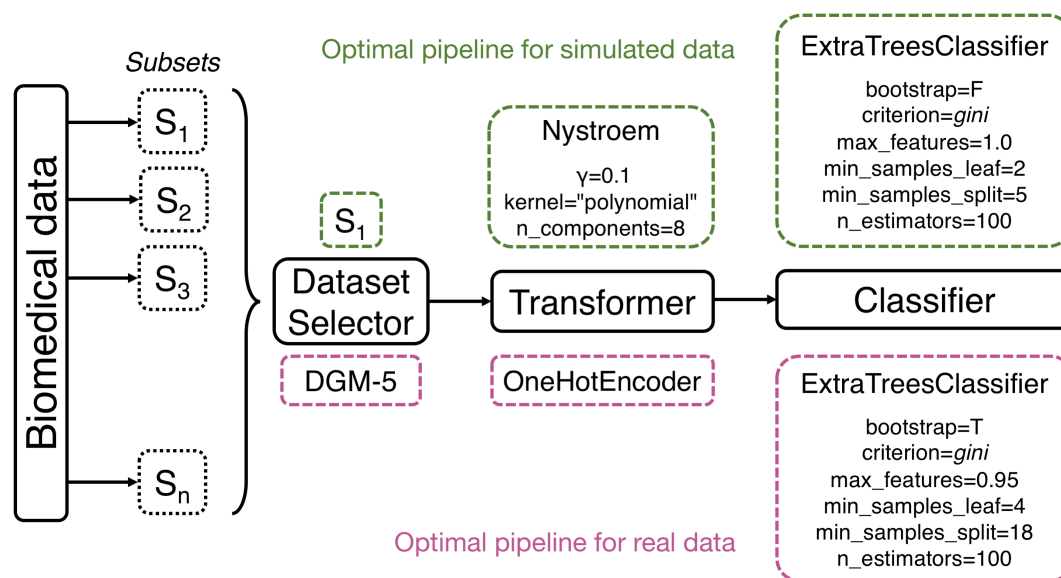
Biomedical data

Subsets

$S_1$

$S_2$

$S_3$

$S_n$

Optimal pipeline for simulated data

$S_1$

Dataset Selector

DGM-5

Nystroem

γ=0.1
kernel="polynomial"
n_components=8

Transformer

OneHotEncoder

ExtraTreesClassifier

bootstrap=F
criterion=*gini*
max_features=1.0
min_samples_leaf=2
min_samples_split=5
n_estimators=100

Classifier

ExtraTreesClassifier

bootstrap=T
criterion=*gini*
max_features=0.95
min_samples_leaf=4
min_samples_split=18
n_estimators=100

Optimal pipeline for real data